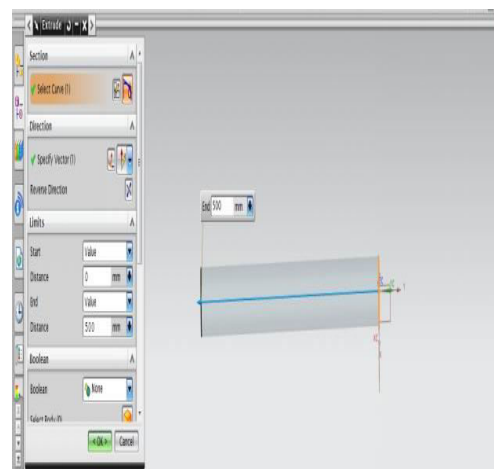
Extrude

Section

Select Curve (1)

Direction

Specify Vector (1)

Reverse Direction

Limits

Start Value

Distance 0 mm

End Value

Distance 500 mm

Boolean

Boolean None

Select Body (0)

< OK > Cancel

End 500 mm